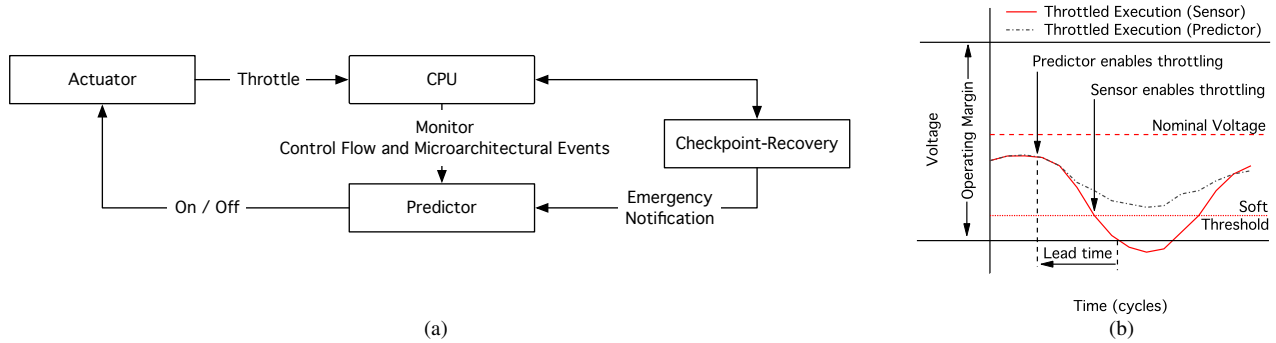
Actuator

Throttle

CPU

Monitor
Control Flow and Microarchitectural Events

Checkpoint-Recovery

On / Off

Predictor

Emergency
Notification

(a)

Throttled Execution (Sensor)
Throttled Execution (Predictor)

Predictor enables throttling

Sensor enables throttling

Nominal Voltage

Voltage

Operating Margin

Soft
Threshold

Lead time

Time (cycles)

(b)